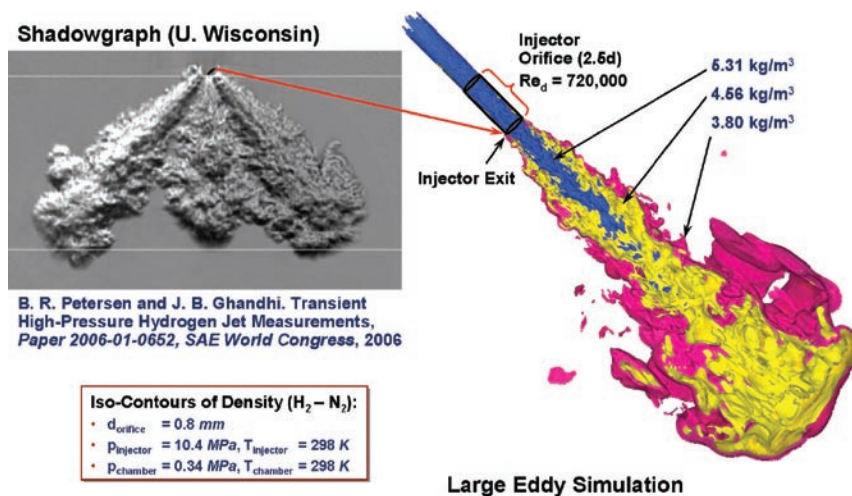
Shadowgraph (U. Wisconsin)

Injector Orifice (2.5d)
$Re_d = 720{,}000$

5.31 kg/m$^3$
4.66 kg/m$^3$
3.80 kg/m$^3$

Injector Exit

B. R. Petersen and J. B. Ghandhi. Transient High-Pressure Hydrogen Jet Measurements, *Paper 2006-01-0652, SAE World Congress*, 2006

Iso-Contours of Density ($H_2 - N_2$):
• $d_{orifice}$ = 0.8 *mm*
• $p_{injector}$ = 10.4 *MPa*, $T_{injector}$ = 298 *K*
• $p_{chamber}$ = 0.34 *MPa*, $T_{chamber}$ = 298 *K*

Large Eddy Simulation